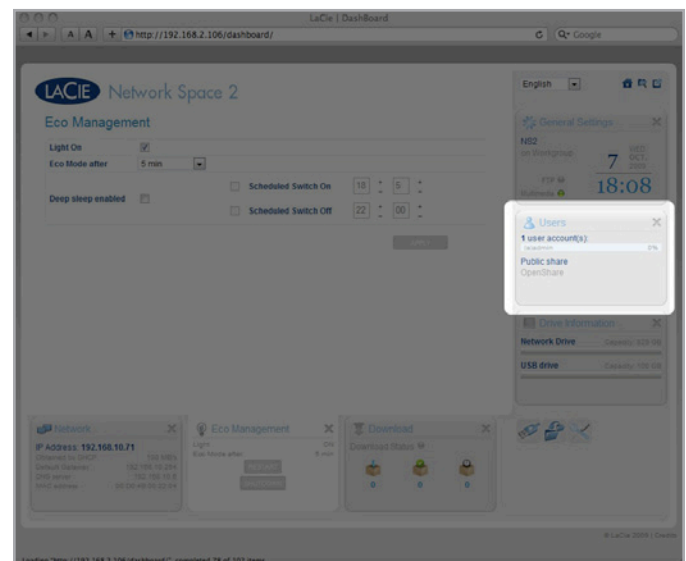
LaCie | DashBoard

A A + http://192.168.2.106/dashboard/

Q- Google

LACIE Network Space 2

Eco Management

Light On

Eco Mode after 5 min

Deep sleep enabled

Scheduled Switch On 18 : 5

Scheduled Switch Off 22 : 00

Apply

English

General Settings

NS2

on Workgroup

7 WED OCT 2009

18:08

Users

1 user account(s):

0%

Public share

OpenShare

Drive Information

Network Drive

USB drive

Network

IP Address: 192.168.10.71

Obtained by DHCP

Default Gateway 192.168.10.254

DNS server

Eco Management

Download

Download Status

0 0 0

© LaCie 2009 | Credits

Loading "http://192.168.2.106/dashboard/", completed 78 of 102 items